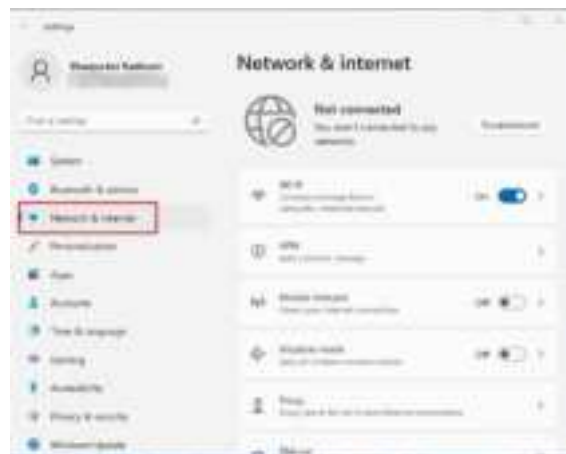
Settings

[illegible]

Find a setting

System
Bluetooth & devices
Network & internet
Personalization
Apps
Accounts
Time & language
Gaming
Accessibility
Privacy & security
Windows Update

Network & internet

Not connected
You aren't connected to any network

Troubleshoot

Wi-Fi
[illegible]
On

VPN
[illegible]

Mobile hotspot
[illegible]
Off

Airplane mode
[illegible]
Off

Proxy
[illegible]

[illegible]